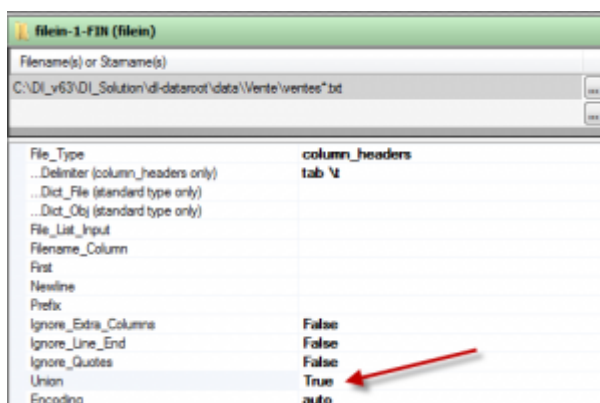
filein-1-FIN (filein)

Filename(s) or Stamname(s)

C:\DI_v63\DI_Solution\di-dataroot\data\Vente\ventes*.txt

| | |
|---|---|
| File_Type | column_headers |
| ...Delimiter (column_headers only) | tab \t |
| ...Dict_File (standard type only) | |
| ...Dict_Obj (standard type only) | |
| File_List_Input | |
| Filename_Column | |
| First | |
| Newline | |
| Prefix | |
| Ignore_Extra_Columns | False |
| Ignore_Line_End | False |
| Ignore_Quotes | False |
| Union | True |
| Encoding | auto |